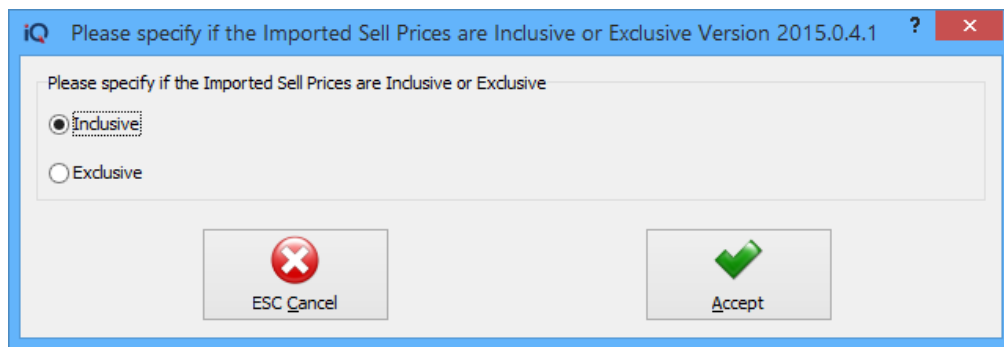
iQ Please specify if the Imported Sell Prices are Inclusive or Exclusive Version 2015.0.4.1 ? ✕

Please specify if the Imported Sell Prices are Inclusive or Exclusive

Inclusive

Exclusive

ESC Cancel

Accept